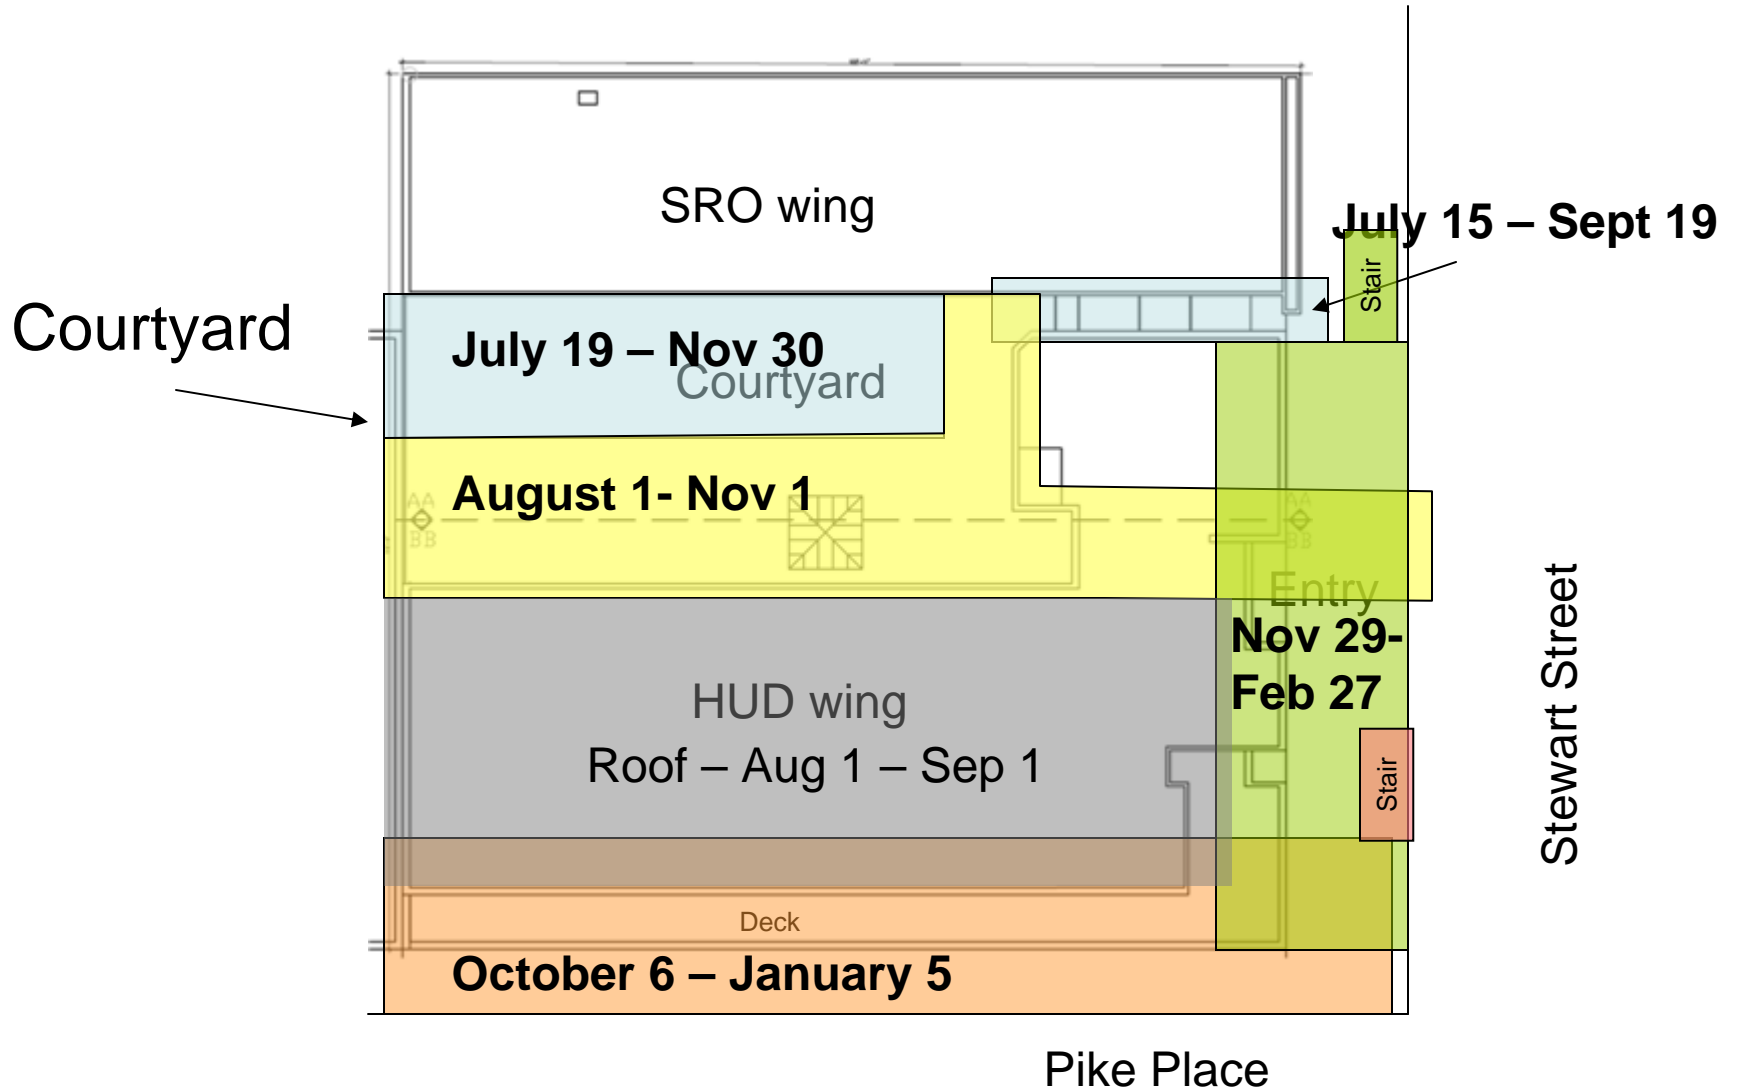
SRO wing

July 15 – Sept 19

Stair

Courtyard

July 19 – Nov 30

Courtyard

August 1- Nov 1

AA

BB

AA

BB

Entry

Nov 29- Feb 27

HUD wing

Roof – Aug 1 – Sep 1

Stair

Stewart Street

Deck

October 6 – January 5

Pike Place